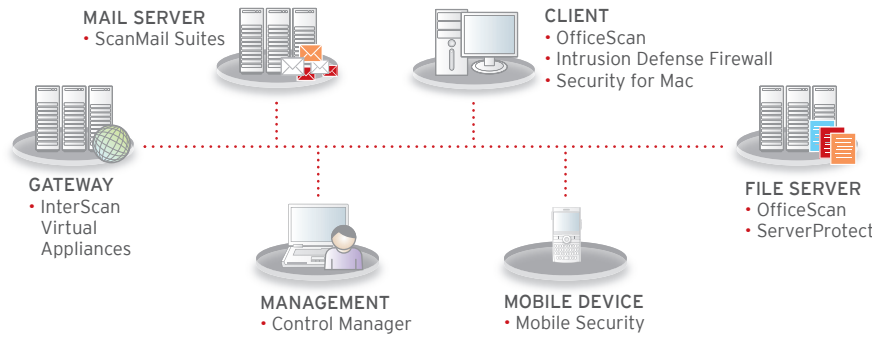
MAIL SERVER
• ScanMail Suites

CLIENT
• OfficeScan
• Intrusion Defense Firewall
• Security for Mac

GATEWAY
• InterScan Virtual Appliances

FILE SERVER
• OfficeScan
• ServerProtect

MANAGEMENT
• Control Manager

MOBILE DEVICE
• Mobile Security